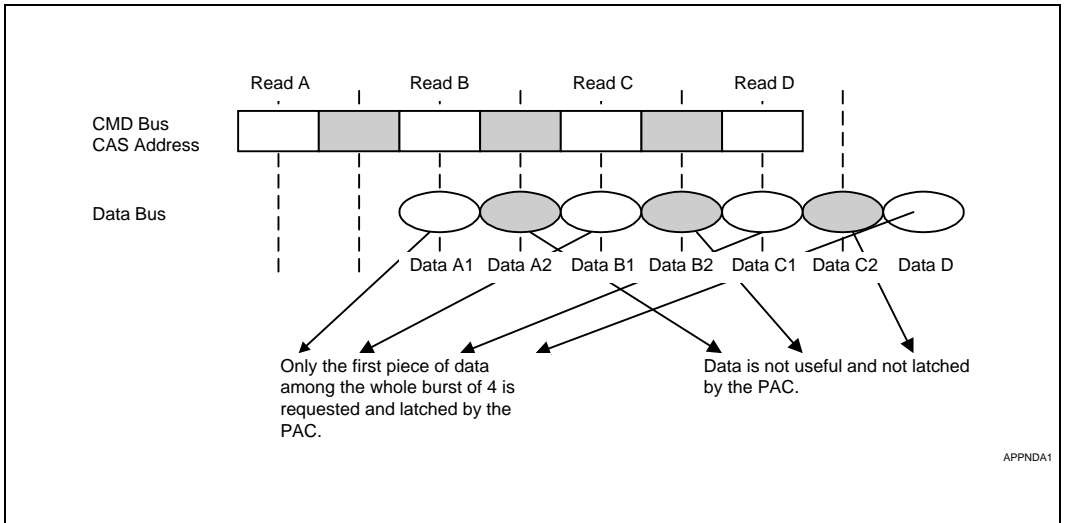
Read A
Read B
Read C
Read D

CMD Bus
CAS Address

Data Bus

Data A1 Data A2 Data B1 Data B2 Data C1 Data C2 Data D

Only the first piece of data among the whole burst of 4 is requested and latched by the PAC.

Data is not useful and not latched by the PAC.

APPNDA1